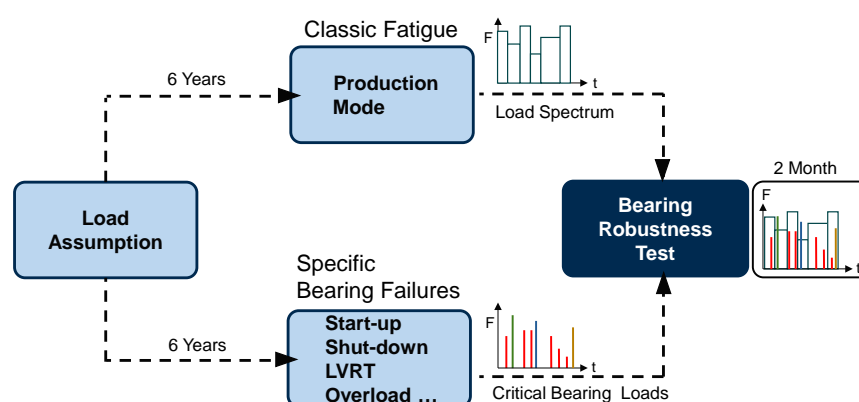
Classic Fatigue

6 Years

Production Mode

F

t

Load Spectrum

2 Month

Load Assumption

Bearing Robustness Test

F

t

Specific Bearing Failures

6 Years

Start-up
Shut-down
LVRT
Overload …

F

t

Critical Bearing Loads